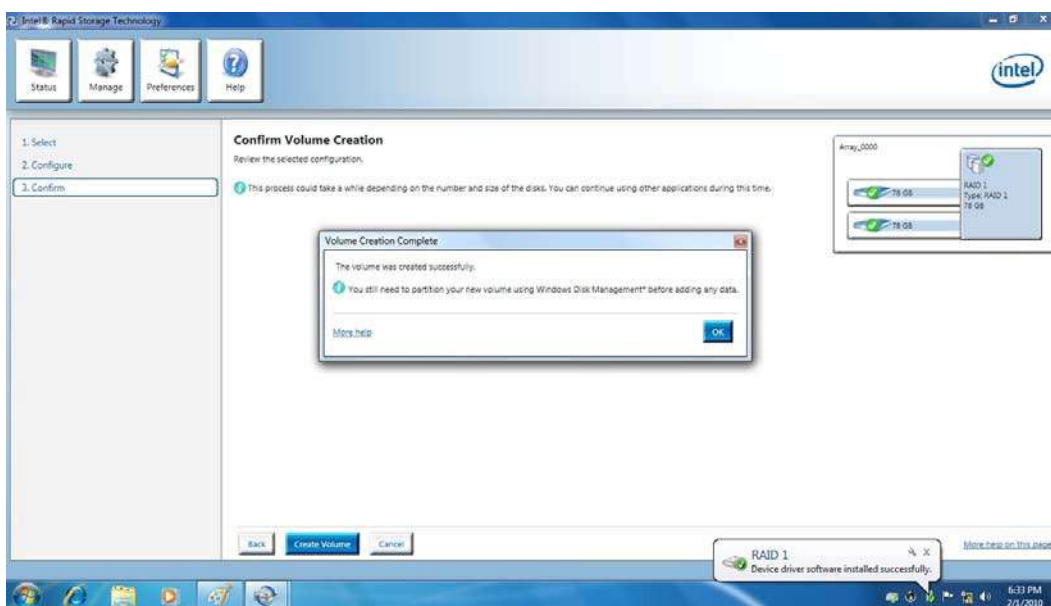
Intel® Rapid Storage Technology

Status
Manage
Preferences
Help

intel

1. Select
2. Configure
3. Confirm

Confirm Volume Creation
Review the selected configuration.

This process could take a while depending on the number and size of the disks. You can continue using other applications during this time.

Array_0000
78 GB
78 GB
RAID 1
Type: RAID 1
78 GB

Volume Creation Complete
The volume was created successfully.
You still need to partition your new volume using Windows Disk Management* before adding any data.
More help
OK

Back
Create Volume
Cancel

More help on this page

RAID 1
Device driver software installed successfully.

6:33 PM
2/1/2010